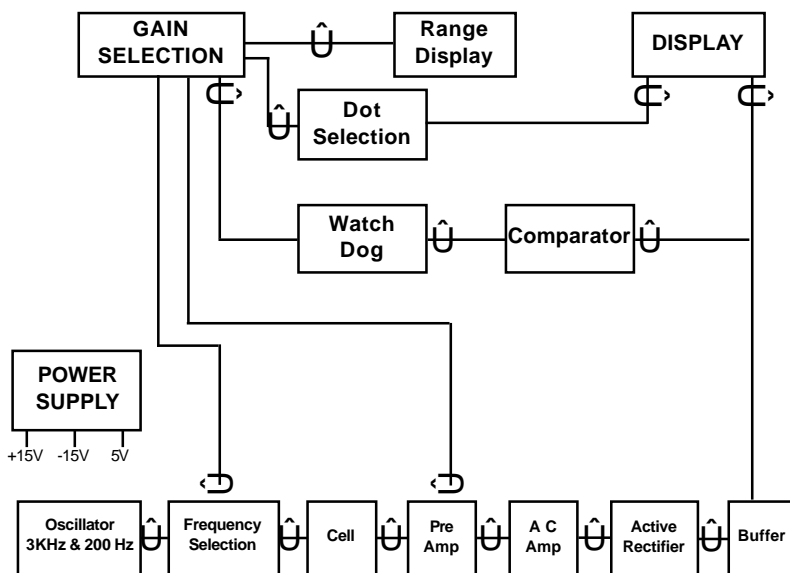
GAIN SELECTION

Range Display

DISPLAY

Dot Selection

Watch Dog

Comparator

POWER SUPPLY

+15V -15V 5V

Oscillator 3KHz & 200 Hz

Frequency Selection

Cell

Pre Amp

A C Amp

Active Rectifier

Buffer